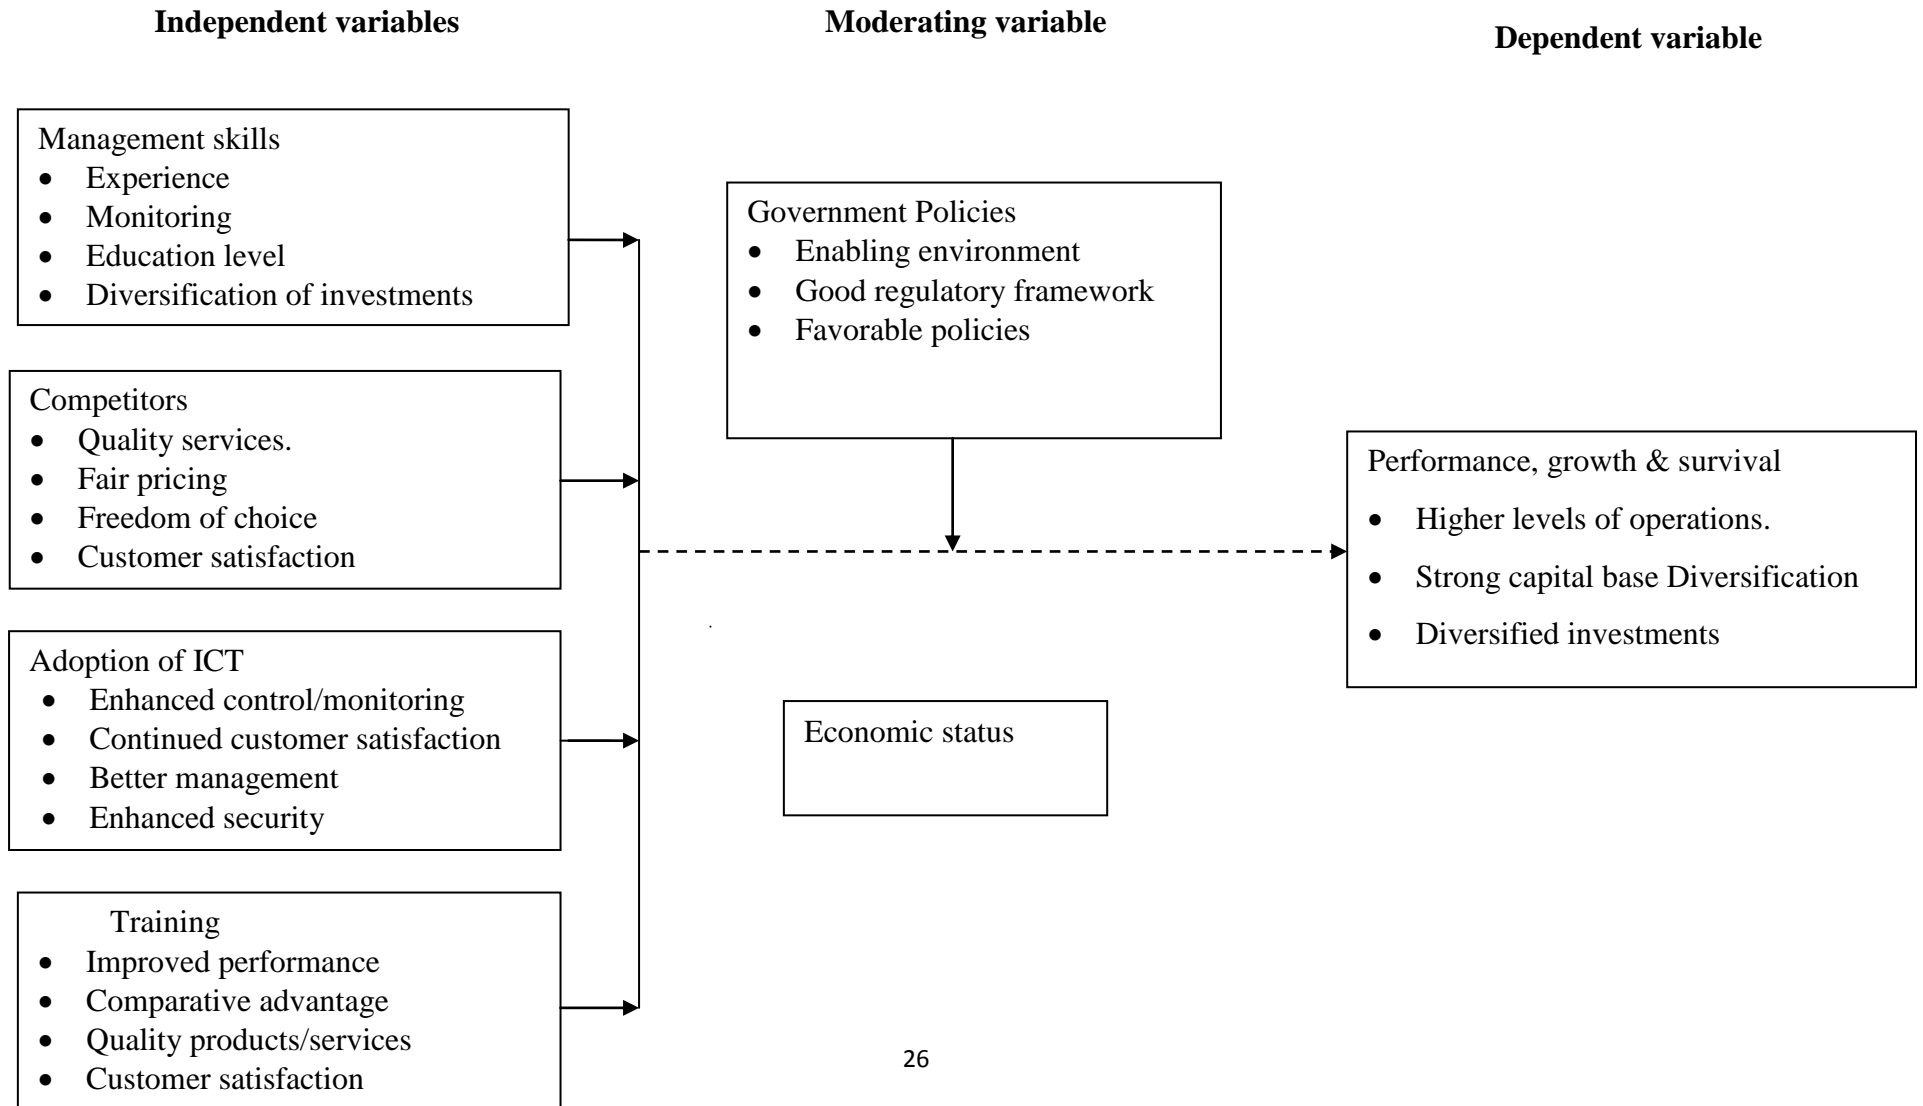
**Independent variables**

**Moderating variable**

**Dependent variable**

Management skills
- Experience
- Monitoring
- Education level
- Diversification of investments

Competitors
- Quality services.
- Fair pricing
- Freedom of choice
- Customer satisfaction

Adoption of ICT
- Enhanced control/monitoring
- Continued customer satisfaction
- Better management
- Enhanced security

Training
- Improved performance
- Comparative advantage
- Quality products/services
- Customer satisfaction

Government Policies
- Enabling environment
- Good regulatory framework
- Favorable policies

Economic status

Performance, growth & survival
- Higher levels of operations.
- Strong capital base Diversification
- Diversified investments

26